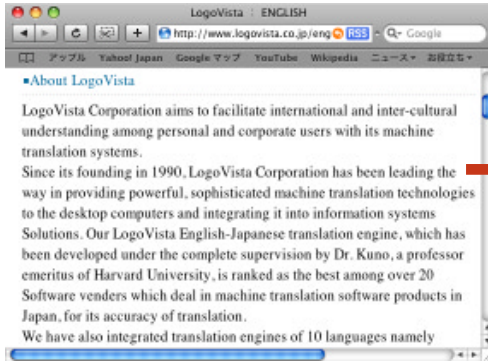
LogoVista : ENGLISH

http://www.logovista.co.jp/eng RSS Q- Google

アップル Yahoo! Japan Google マップ YouTube Wikipedia ニュース お役立ち

▪About LogoVista

LogoVista Corporation aims to facilitate international and inter-cultural understanding among personal and corporate users with its machine translation systems.

Since its founding in 1990, LogoVista Corporation has been leading the way in providing powerful, sophisticated machine translation technologies to the desktop computers and integrating it into information systems Solutions. Our LogoVista English-Japanese translation engine, which has been developed under the complete supervision by Dr. Kuno, a professor emeritus of Harvard University, is ranked as the best among over 20 Software venders which deal in machine translation software products in Japan, for its accuracy of translation.

We have also integrated translation engines of 10 languages namely